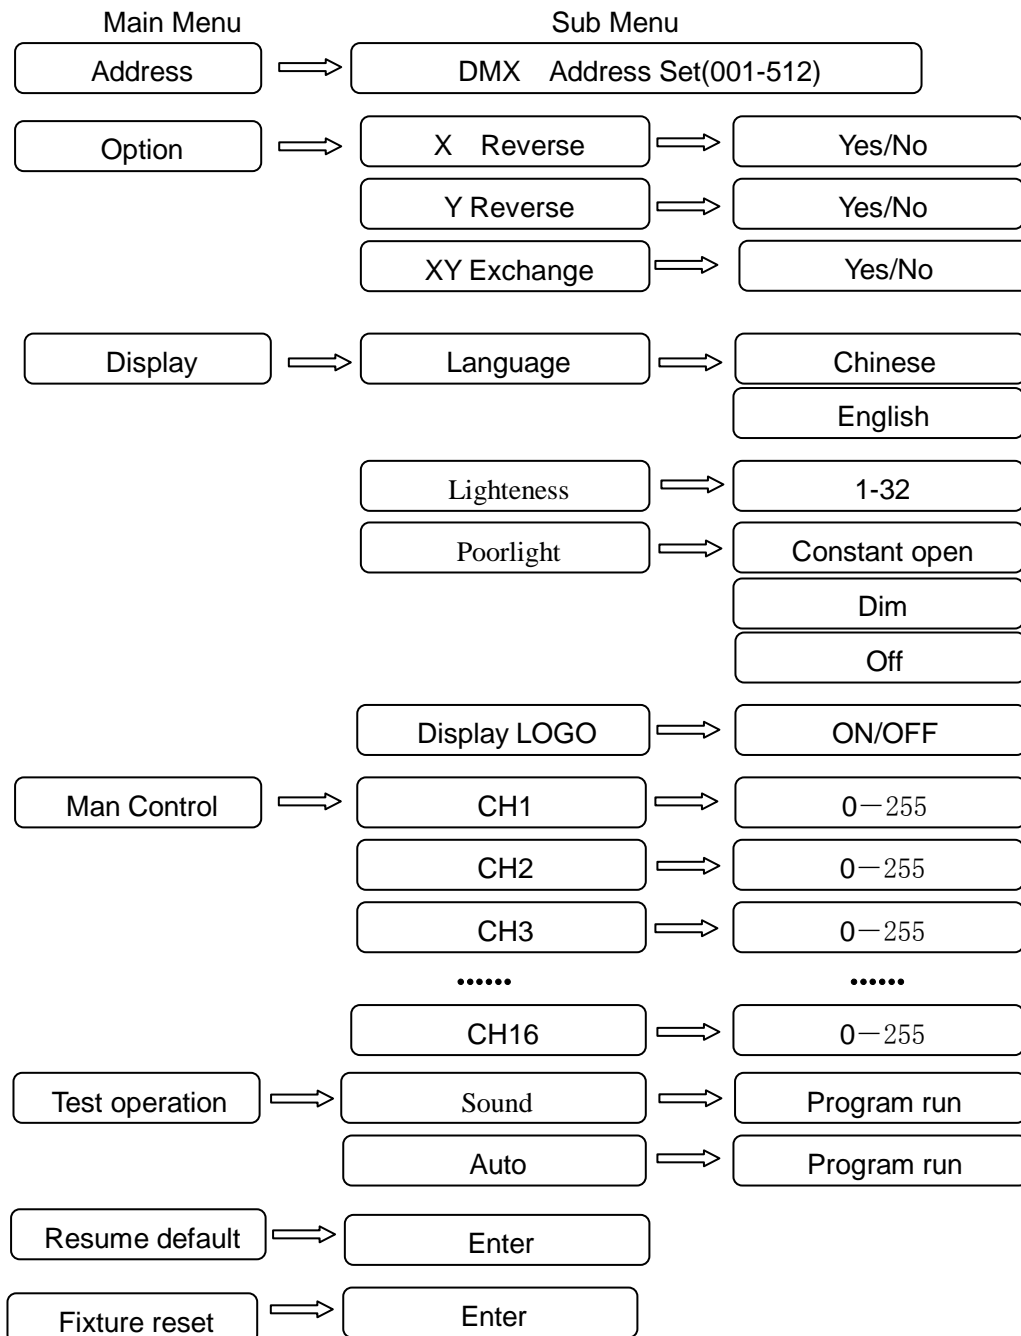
Main Menu

Sub Menu

Address

DMX Address Set(001-512)

Option

X Reverse

Yes/No

Y Reverse

Yes/No

XY Exchange

Yes/No

Display

Language

Chinese

English

Lighteness

1-32

Poorlight

Constant open

Dim

Off

Display LOGO

ON/OFF

Man Control

CH1

0－255

CH2

0－255

CH3

0－255

……

……

CH16

0－255

Test operation

Sound

Program run

Auto

Program run

Resume default

Enter

Fixture reset

Enter